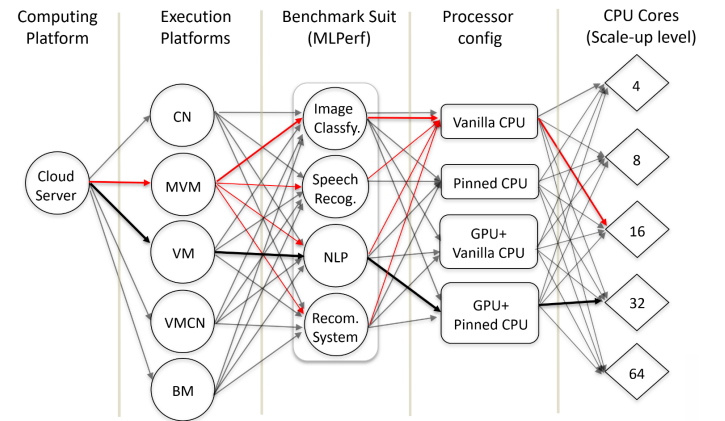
Computing Platform

Execution Platforms

Benchmark Suit (MLPerf)

Processor config

CPU Cores (Scale-up level)

Cloud Server

CN

MVM

VM

VMCN

BM

Image Classfy.

Speech Recog.

NLP

Recom. System

Vanilla CPU

Pinned CPU

GPU+ Vanilla CPU

GPU+ Pinned CPU

4

8

16

32

64